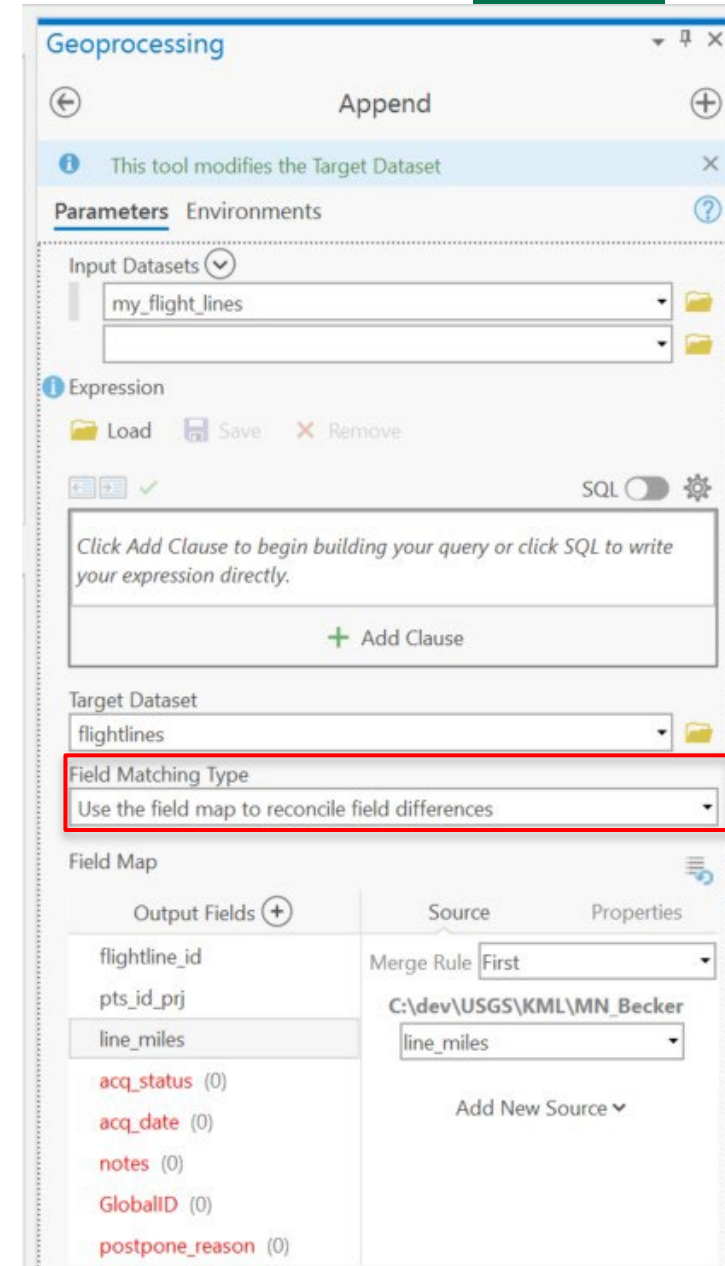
Geoprocessing

Append

This tool modifies the Target Dataset

Parameters Environments

Input Datasets

my_flight_lines

Expression

Load Save Remove

SQL

Click Add Clause to begin building your query or click SQL to write your expression directly.

+ Add Clause

Target Dataset

flightlines

Field Matching Type

Use the field map to reconcile field differences

Field Map

Output Fields

Source Properties

flightline_id

pts_id_prj

line_miles

acq_status (0)

acq_date (0)

notes (0)

GlobalID (0)

postpone_reason (0)

Merge Rule First

C:\dev\USGS\KML\MN_Becker

line_miles

Add New Source